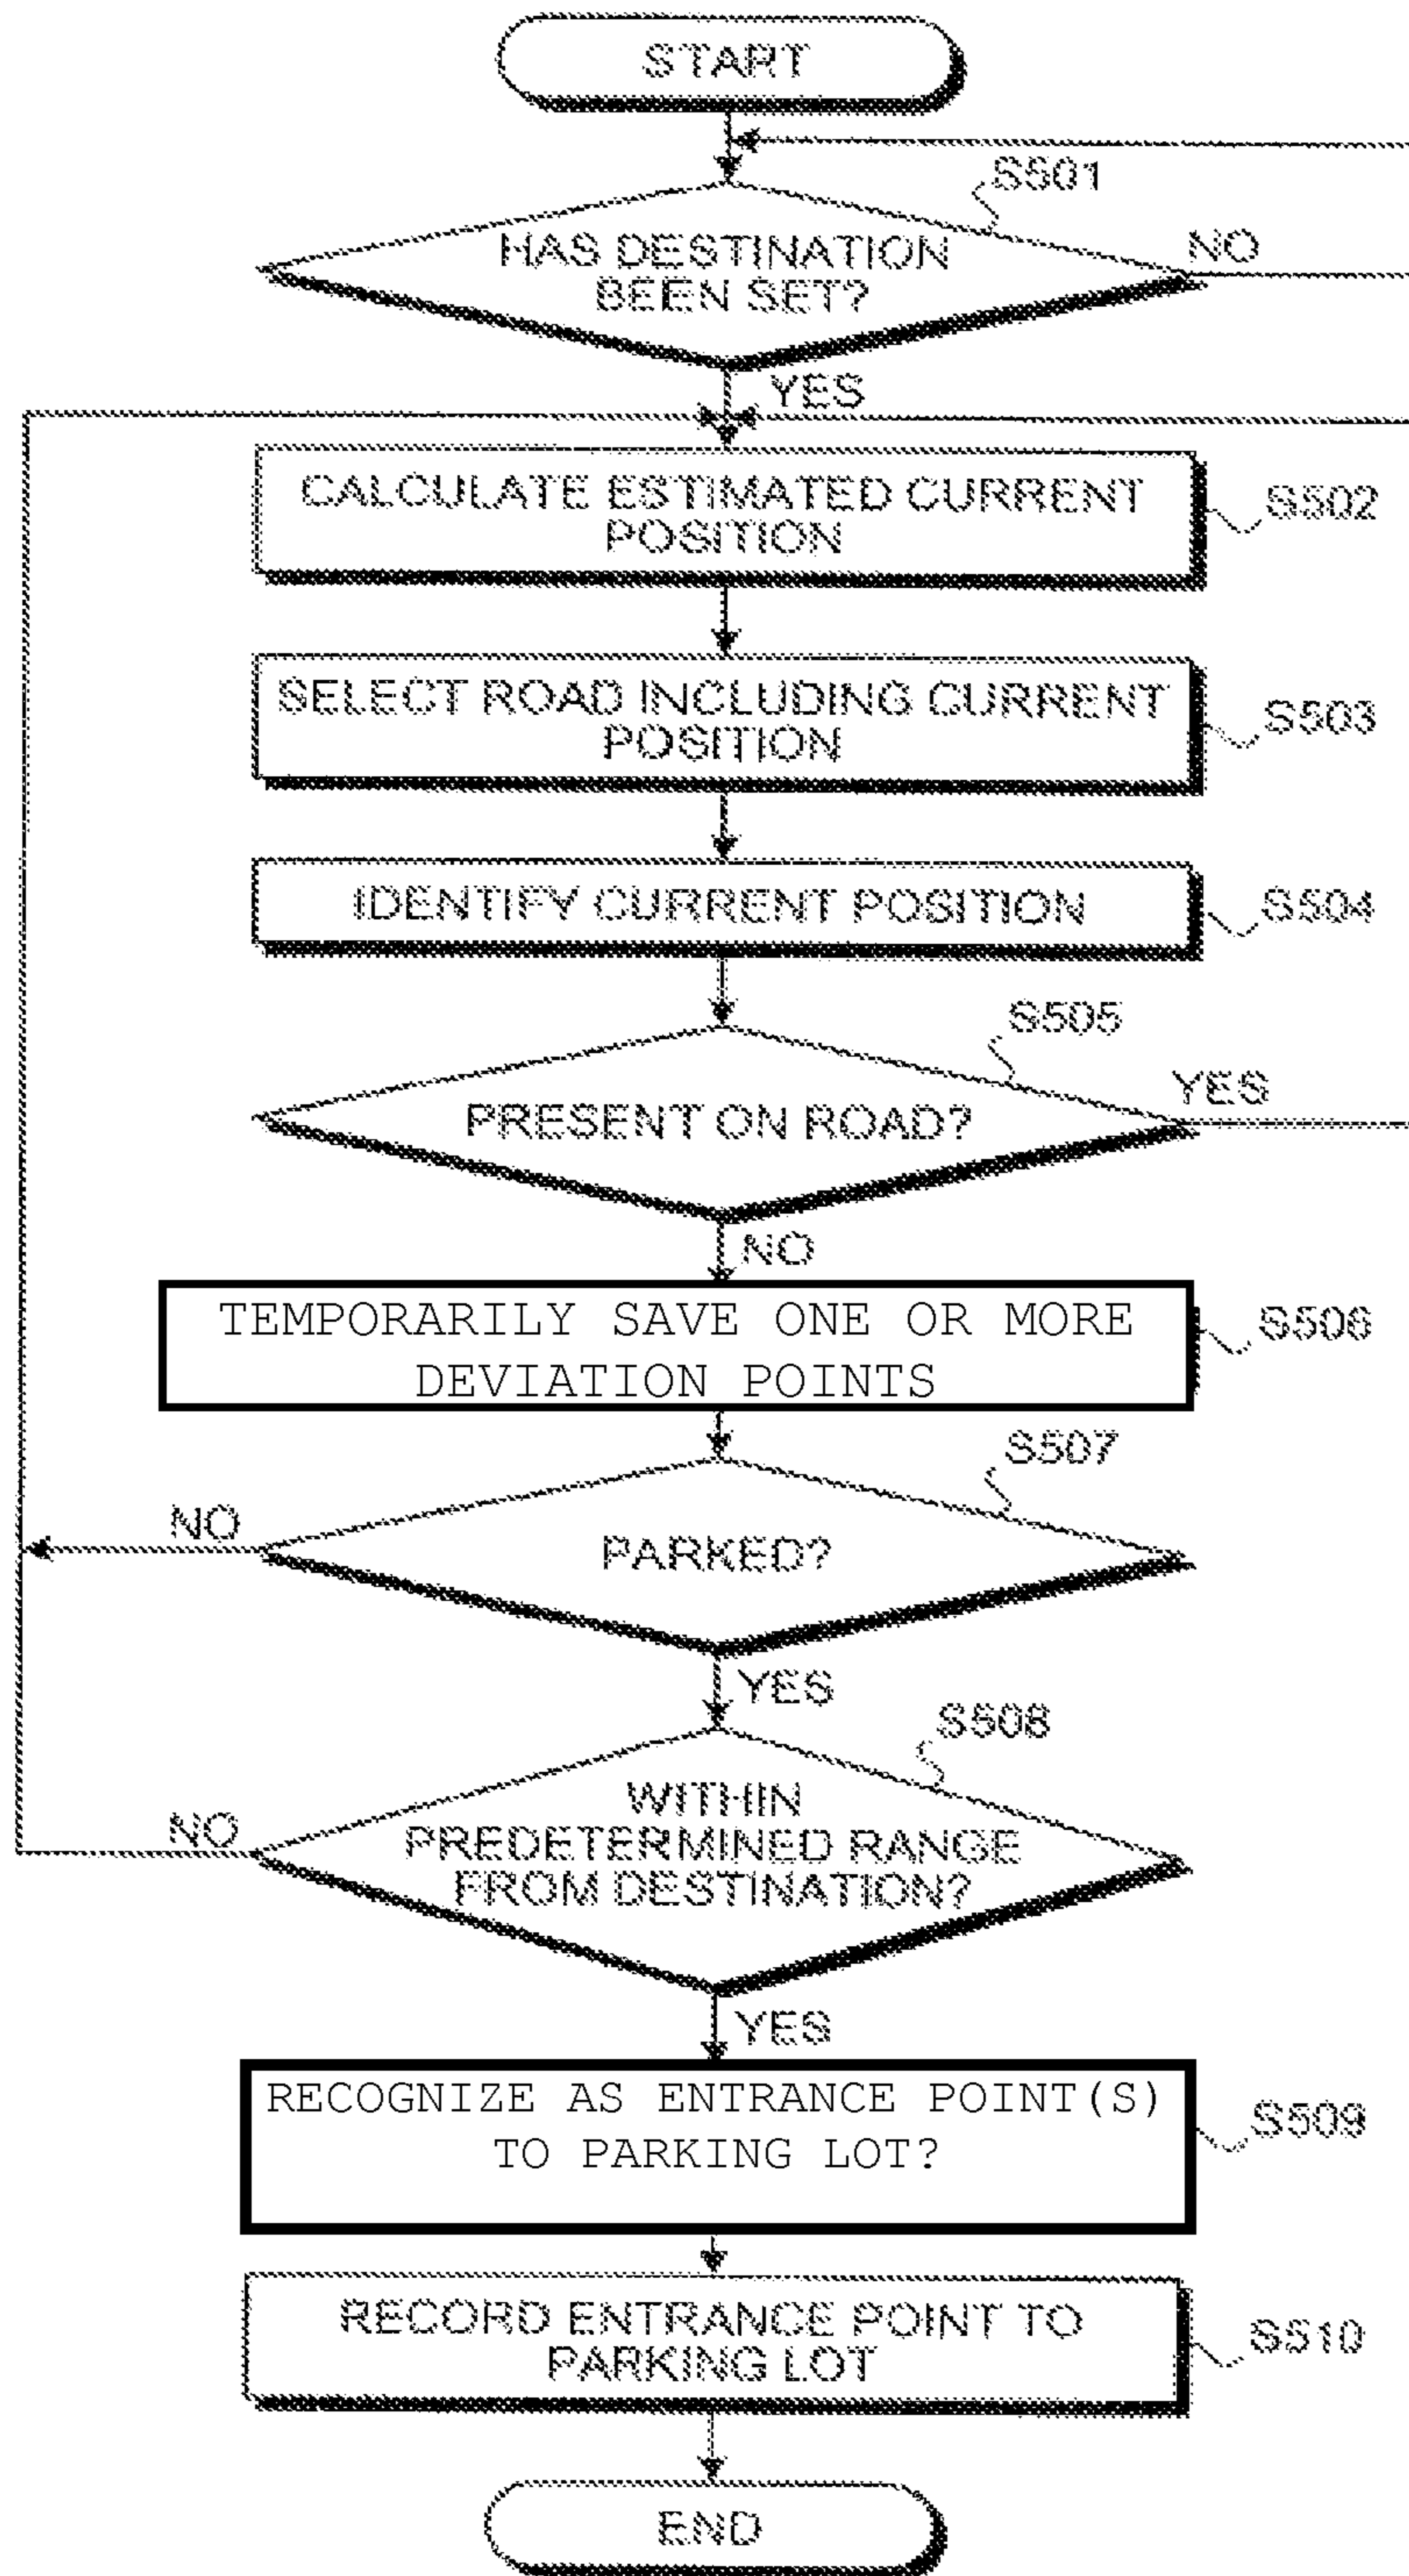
START

S501

HAS DESTINATION BEEN SET?

NO

YES

CALCULATE ESTIMATED CURRENT POSITION

S502

SELECT ROAD INCLUDING CURRENT POSITION

S503

IDENTIFY CURRENT POSITION

S504

S505

PRESENT ON ROAD?

YES

NO

TEMPORARILY SAVE ONE OR MORE DEVIATION POINTS

S506

S507

NO

PARKED?

YES

S508

NO

WITHIN PREDETERMINED RANGE FROM DESTINATION?

YES

RECOGNIZE AS ENTRANCE POINT(S) TO PARKING LOT?

S509

RECORD ENTRANCE POINT TO PARKING LOT

S510

END